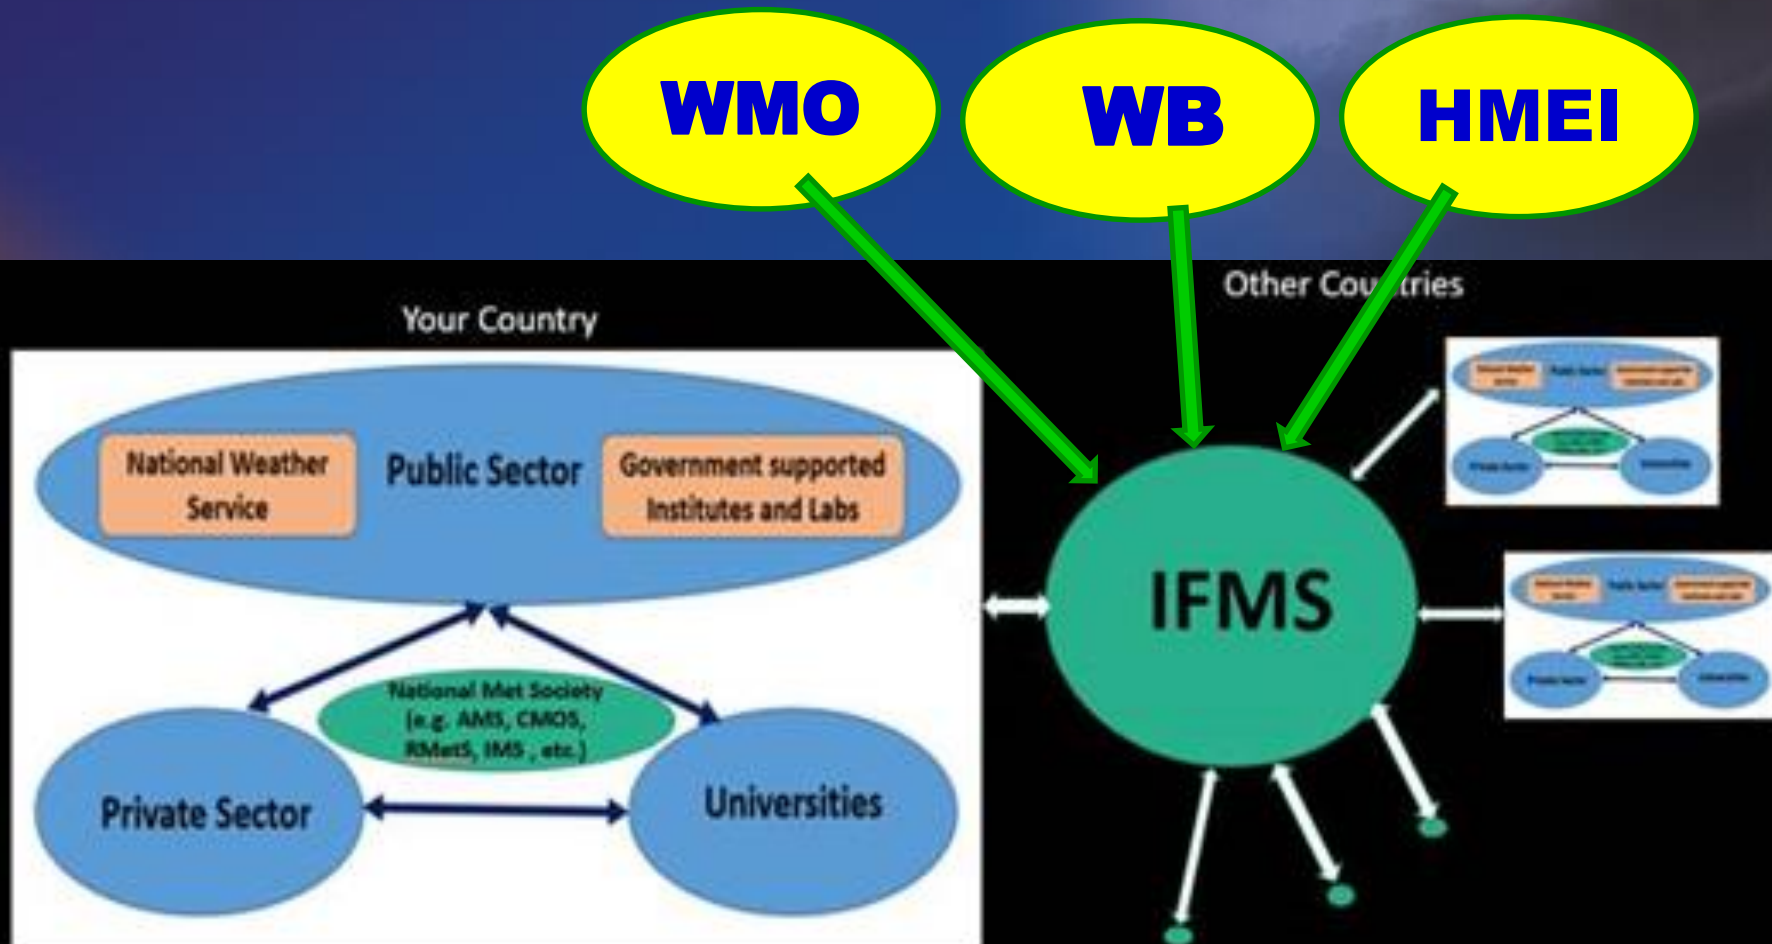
WMO

WB

HMEI

Your Country

Other Cou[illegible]tries

National Weather Service

Public Sector

Government supported Institutes and Labs

National Met Society (e.g. AMS, CMOS, RMetS, IMS, etc.)

Private Sector

Universities

IFMS